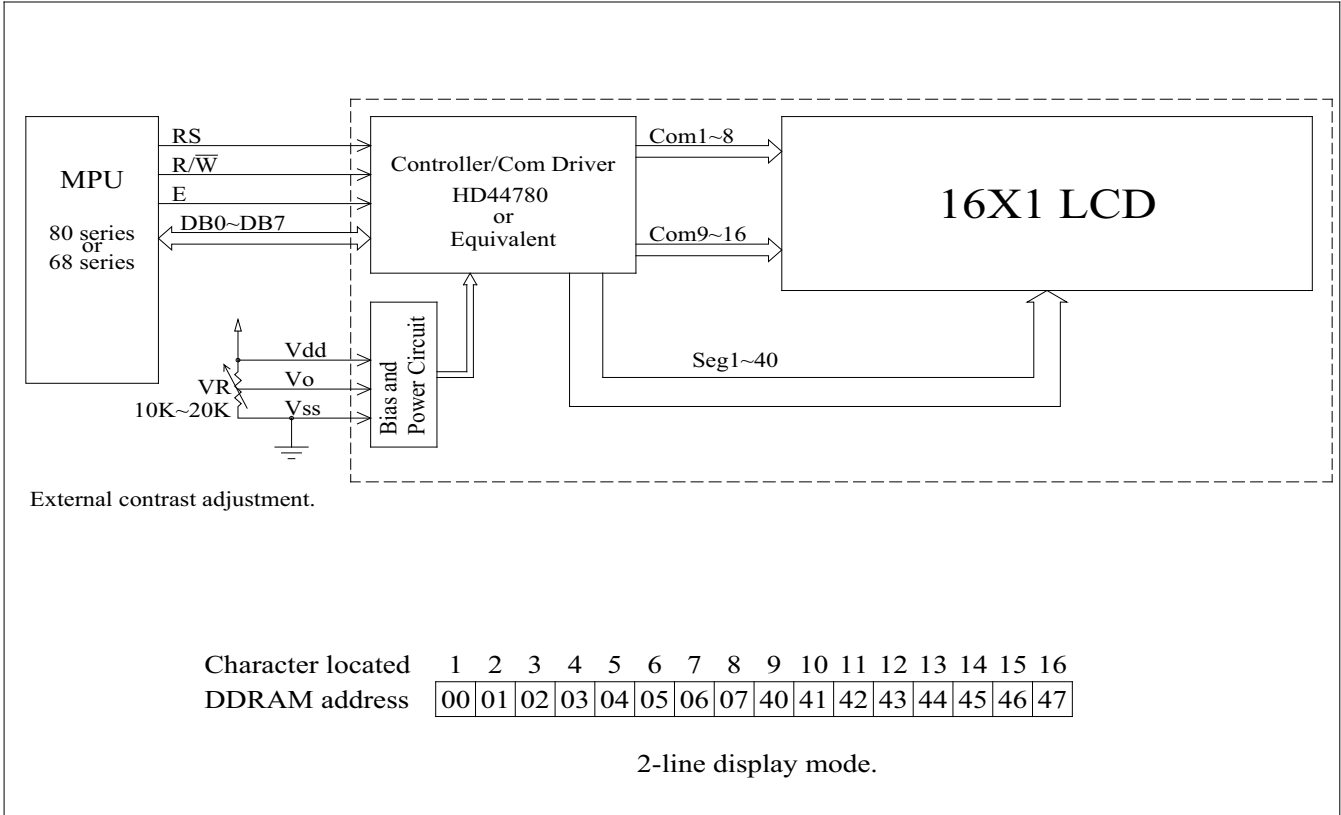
MPU

80 series
or
68 series

RS

R/$\overline{W}$

E

DB0~DB7

Controller/Com Driver

HD44780
or
Equivalent

Com1~8

Com9~16

16X1 LCD

Vdd

Vo

Vss

VR
10K~20K

Bias and
Power Circuit

Seg1~40

External contrast adjustment.

| Character located | 1 | 2 | 3 | 4 | 5 | 6 | 7 | 8 | 9 | 10 | 11 | 12 | 13 | 14 | 15 | 16 |
|---|---|---|---|---|---|---|---|---|---|---|---|---|---|---|---|---|
| DDRAM address | 00 | 01 | 02 | 03 | 04 | 05 | 06 | 07 | 40 | 41 | 42 | 43 | 44 | 45 | 46 | 47 |

2-line display mode.